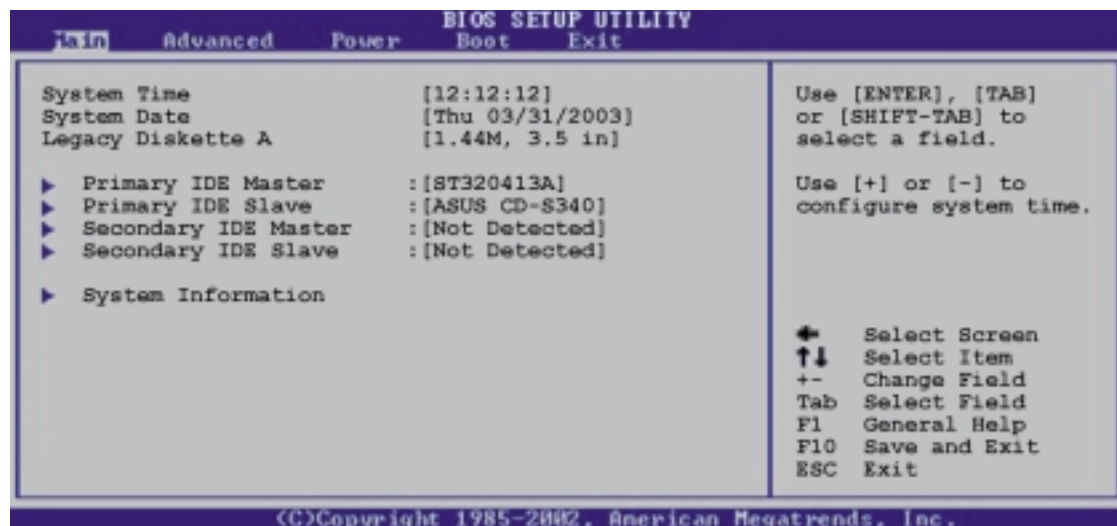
BIOS SETUP UTILITY
Main Advanced Power Boot Exit

System Time [12:12:12]
System Date [Thu 03/31/2003]
Legacy Diskette A [1.44M, 3.5 in]

▶ Primary IDE Master :[ST320413A]
▶ Primary IDE Slave :[ASUS CD-S340]
▶ Secondary IDE Master :[Not Detected]
▶ Secondary IDE Slave :[Not Detected]

▶ System Information

Use [ENTER], [TAB] or [SHIFT-TAB] to select a field.

Use [+] or [-] to configure system time.

← Select Screen
↑↓ Select Item
+- Change Field
Tab Select Field
F1 General Help
F10 Save and Exit
ESC Exit

(C)Copyright 1985-2002, American Megatrends, Inc.